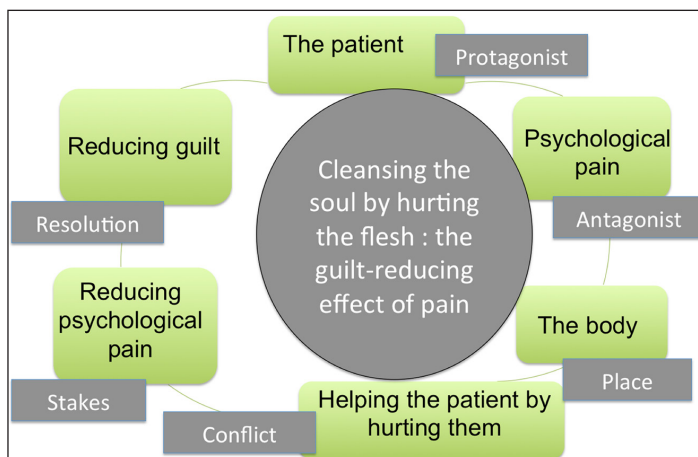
Cleansing the soul by hurting the flesh : the guilt-reducing effect of pain

The patient

Protagonist

Psychological pain

Antagonist

The body

Place

Helping the patient by hurting them

Conflict

Reducing psychological pain

Stakes

Reducing guilt

Resolution